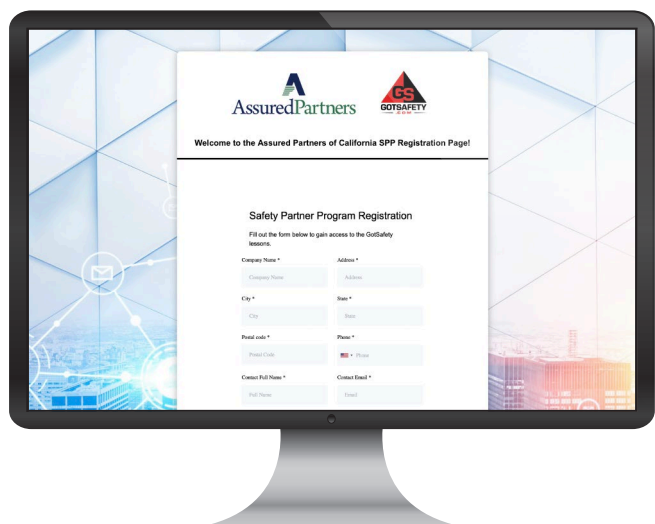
AssuredPartners

GS
GOTSAFETY
.COM

Welcome to the Assured Partners of California SPP Registration Page!

Safety Partner Program Registration

Fill out the form below to gain access to the GotSafety lessons.

Company Name *
Company Name

Address *
Address

City *
City

State *
State

Postal code *
Postal Code

Phone *
Phone

Contact Full Name *
Full Name

Contact Email *
Email